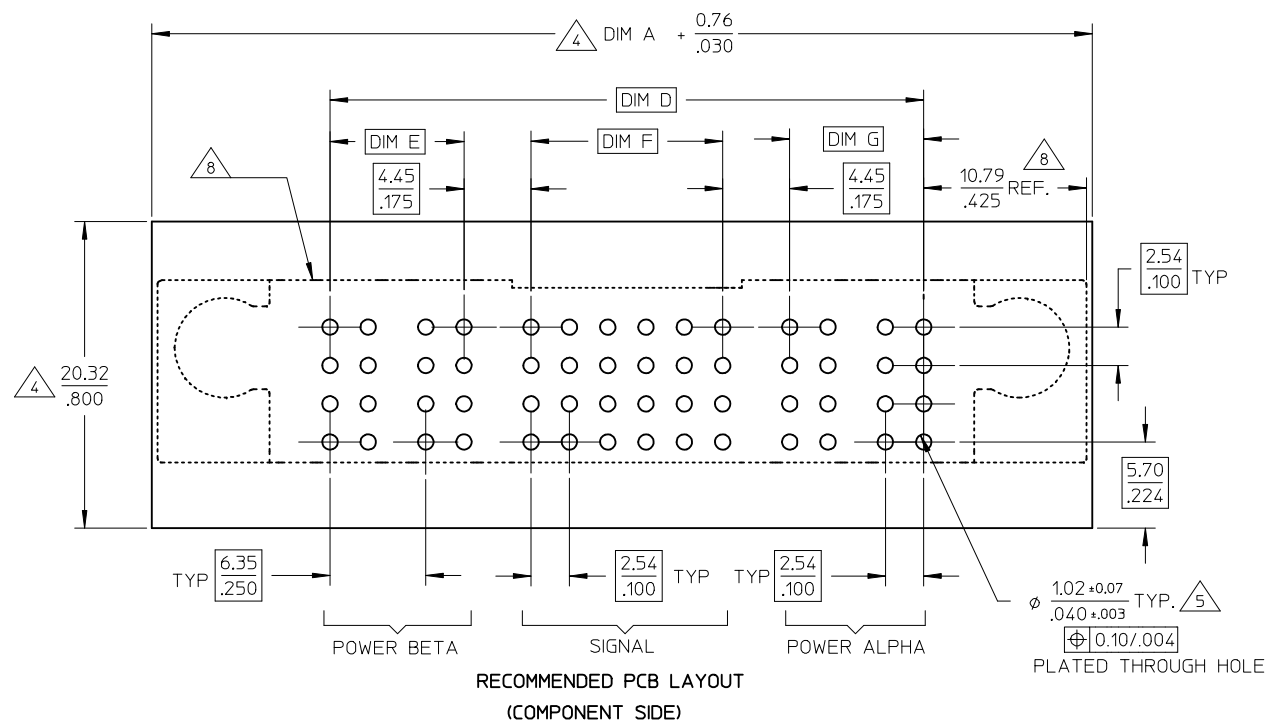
4 DIM A + $\frac{0.76}{.030}$

DIM D

DIM E

DIM F

DIM G

8

$\frac{4.45}{.175}$

$\frac{4.45}{.175}$

$\frac{10.79}{.425}$ REF.

8

$\frac{2.54}{.100}$ TYP

4 $\frac{20.32}{.800}$

$\frac{5.70}{.224}$

TYP $\frac{6.35}{.250}$

$\frac{2.54}{.100}$ TYP

TYP $\frac{2.54}{.100}$

$\phi$ $\frac{1.02 \pm 0.07}{.040 \pm .003}$ TYP. 5

$\oplus$ 0.10/.004

PLATED THROUGH HOLE

POWER BETA

SIGNAL

POWER ALPHA

RECOMMENDED PCB LAYOUT

(COMPONENT SIDE)